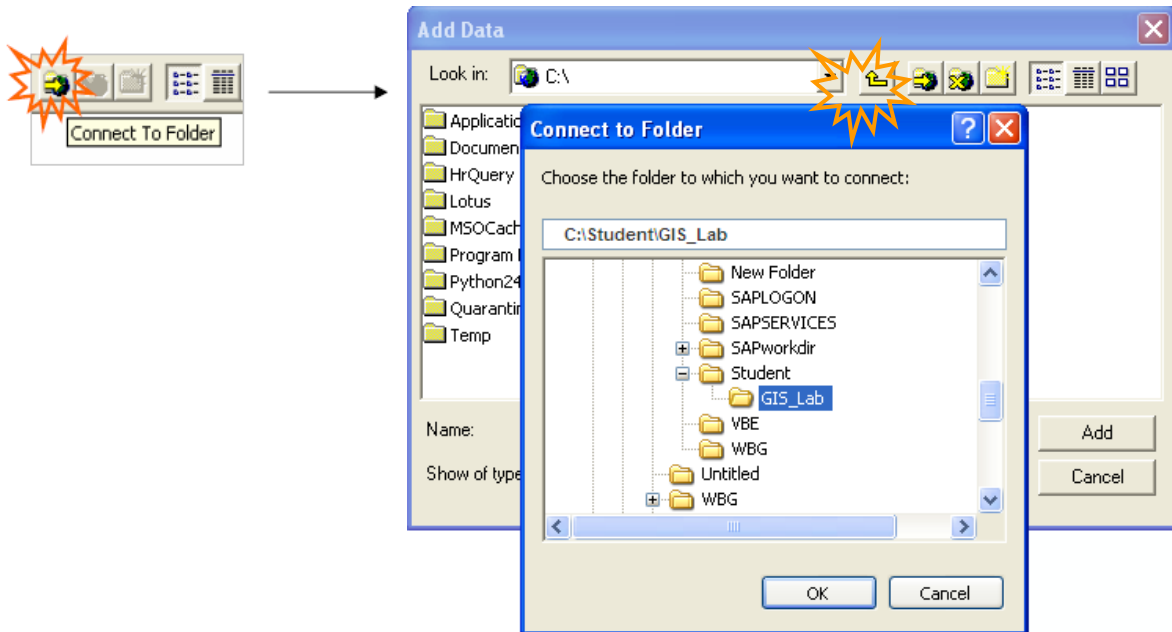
Connect To Folder

Add Data

Look in: C:\

Applicatio
Documen
HrQuery
Lotus
MSOCach
Program I
Python24
Quarantir
Temp

Name:

Show of type

Add

Cancel

Connect to Folder

Choose the folder to which you want to connect:

C:\Student\GIS_Lab

New Folder
SAPLOGON
SAPSERVICES
SAPworkdir
Student
GIS_Lab
VBE
WBG
Untitled
WBG

OK

Cancel